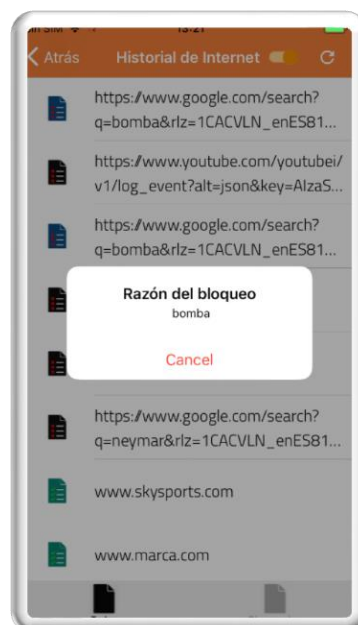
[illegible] 13:21

Atrás Historial de Internet

https://www.google.com/search?q=bomba&rlz=1CACVLN_enES81...

https://www.youtube.com/youtubei/v1/log_event?alt=json&key=AIzaS...

https://www.google.com/search?q=bomba&rlz=1CACVLN_enES81...

Razón del bloqueo
bomba

Cancel

https://www.google.com/search?q=neymar&rlz=1CACVLN_enES81...

www.skysports.com

www.marca.com